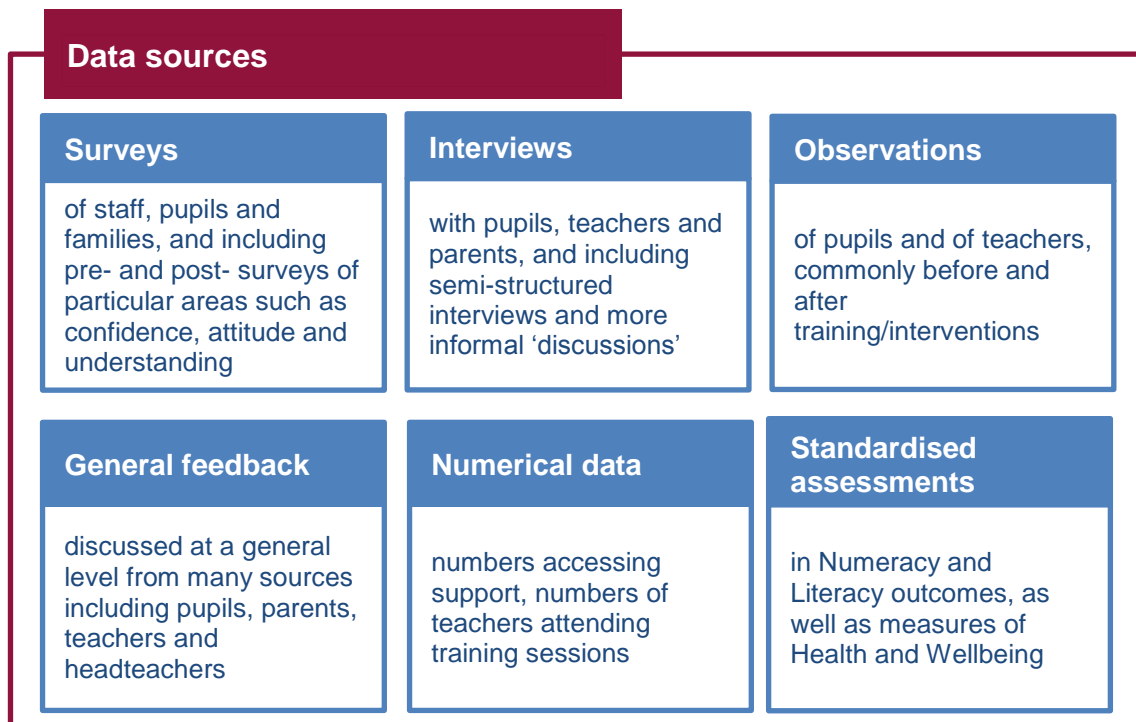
Data sources

Surveys

of staff, pupils and families, and including pre- and post- surveys of particular areas such as confidence, attitude and understanding

Interviews

with pupils, teachers and parents, and including semi-structured interviews and more informal 'discussions'

Observations

of pupils and of teachers, commonly before and after training/interventions

General feedback

discussed at a general level from many sources including pupils, parents, teachers and headteachers

Numerical data

numbers accessing support, numbers of teachers attending training sessions

Standardised assessments

in Numeracy and Literacy outcomes, as well as measures of Health and Wellbeing